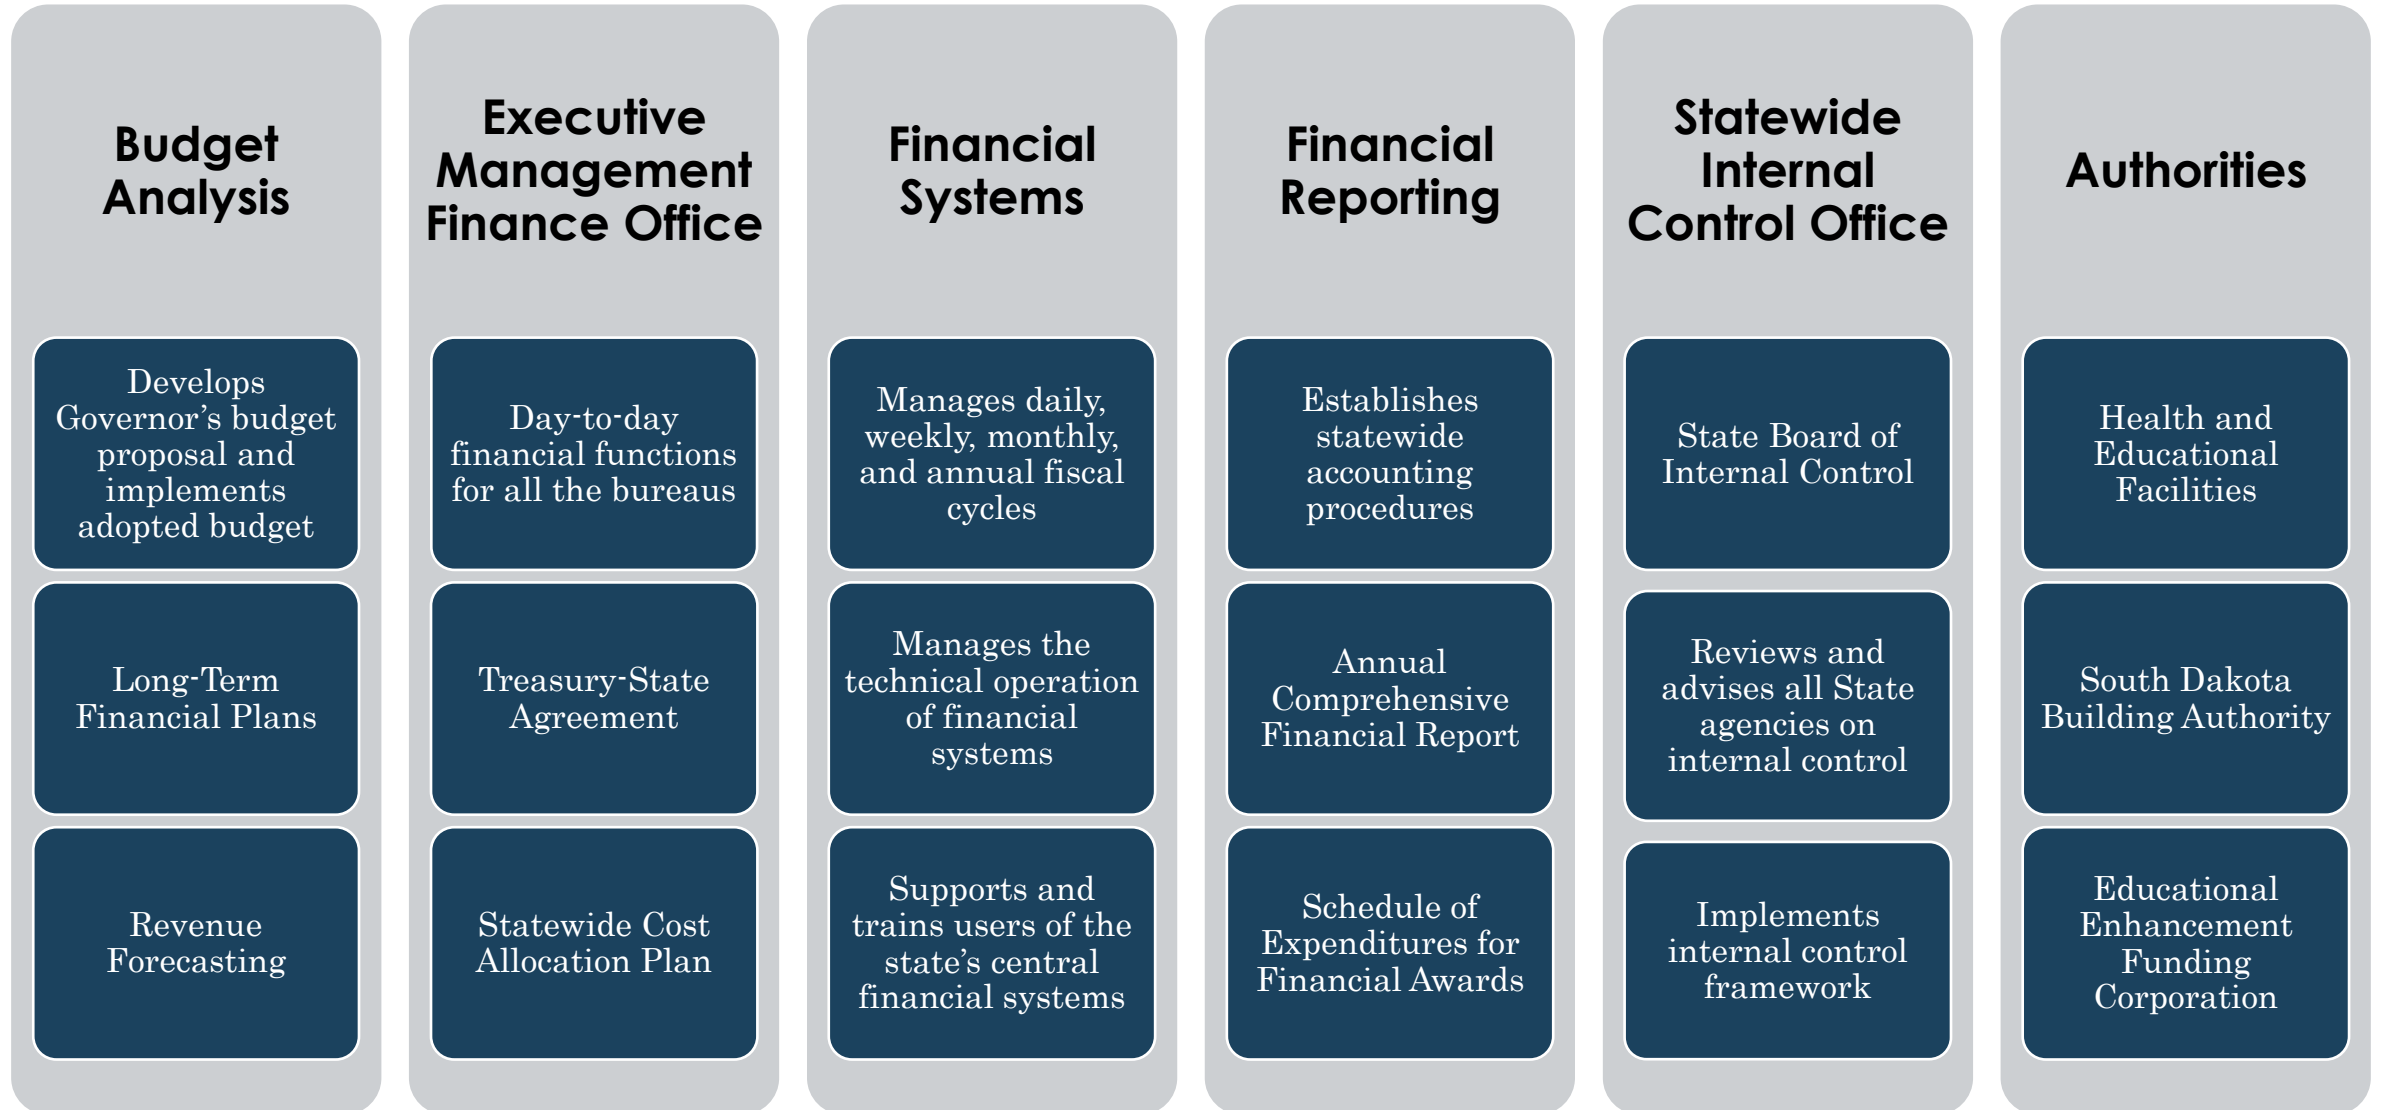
Budget Analysis

Develops Governor’s budget proposal and implements adopted budget

Long-Term Financial Plans

Revenue Forecasting

Executive Management Finance Office

Day-to-day financial functions for all the bureaus

Treasury-State Agreement

Statewide Cost Allocation Plan

Financial Systems

Manages daily, weekly, monthly, and annual fiscal cycles

Manages the technical operation of financial systems

Supports and trains users of the state’s central financial systems

Financial Reporting

Establishes statewide accounting procedures

Annual Comprehensive Financial Report

Schedule of Expenditures for Financial Awards

Statewide Internal Control Office

State Board of Internal Control

Reviews and advises all State agencies on internal control

Implements internal control framework

Authorities

Health and Educational Facilities

South Dakota Building Authority

Educational Enhancement Funding Corporation